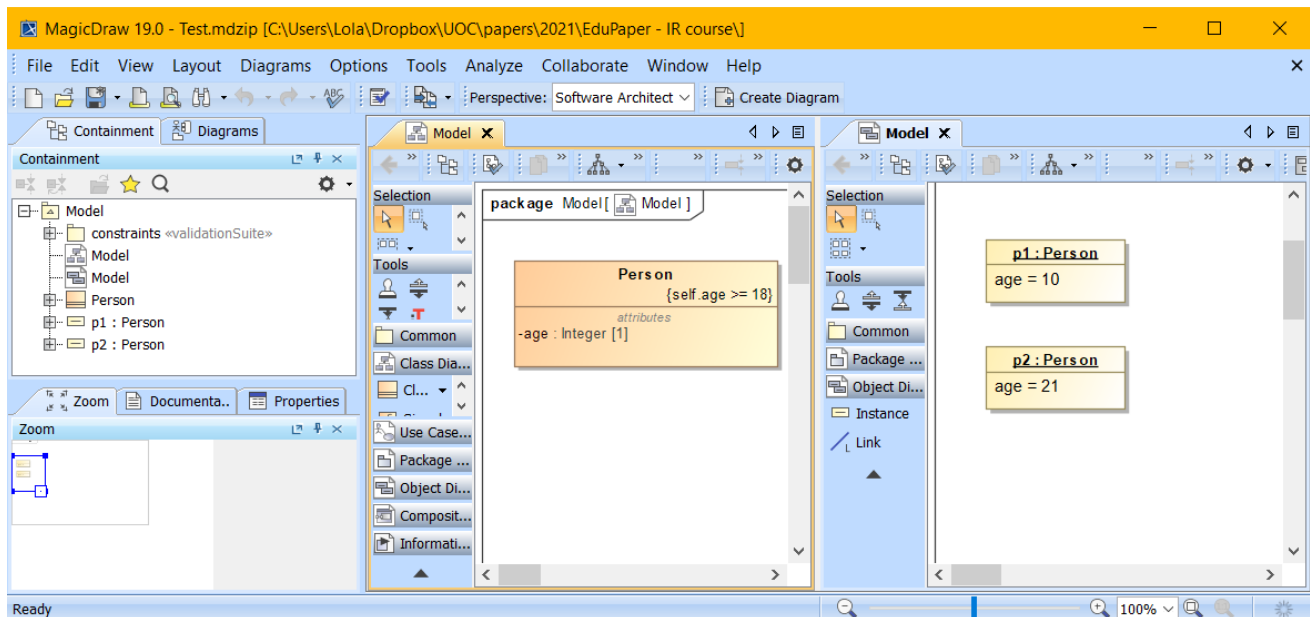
MagicDraw 19.0 - Test.mdzip [C:\Users\Lola\Dropbox\UOC\papers\2021\EduPaper - IR course\]

File Edit View Layout Diagrams Options Tools Analyze Collaborate Window Help

Perspective: Software Architect Create Diagram

Containment Diagrams

Containment

Model
constraints «validationSuite»
Model
Model
Person
p1 : Person
p2 : Person

Zoom Documenta.. Properties

Zoom

Model

Selection
Tools
Common
Class Dia...
Cl...
Use Case...
Package ...
Object Di...
Composit...
Informati...

package Model [ Model ]

Person
{self.age >= 18}
attributes
-age : Integer [1]

Model

Selection
Tools
Common
Package ...
Object Di...
Instance
Link

p1 : Person
age = 10

p2 : Person
age = 21

Ready

100%